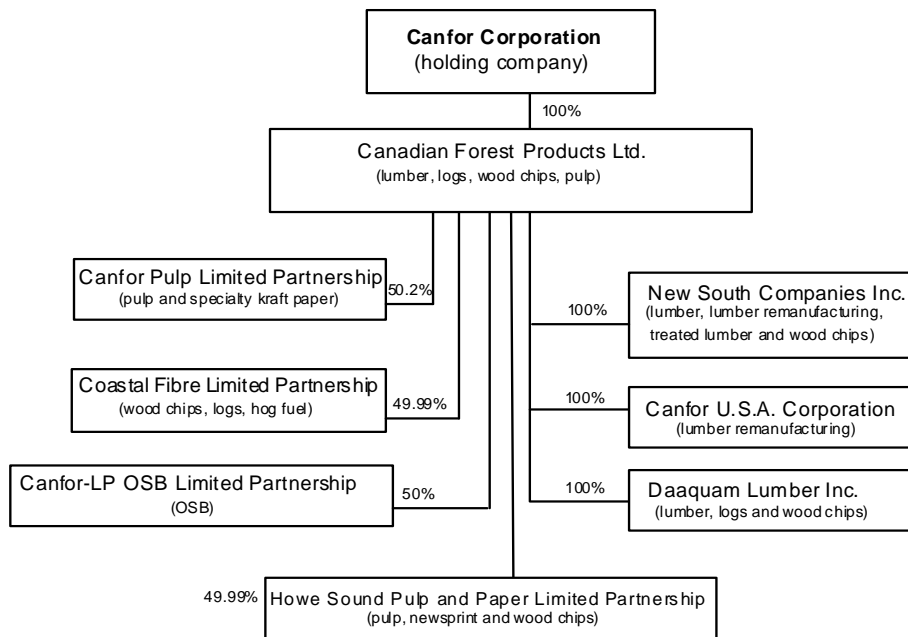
**Canfor Corporation**
(holding company)

100%

Canadian Forest Products Ltd.
(lumber, logs, wood chips, pulp)

Canfor Pulp Limited Partnership
(pulp and specialty kraft paper)

50.2%

Coastal Fibre Limited Partnership
(wood chips, logs, hog fuel)

49.99%

Canfor-LP OSB Limited Partnership
(OSB)

50%

100%

New South Companies Inc.
(lumber, lumber remanufacturing, treated lumber and wood chips)

100%

Canfor U.S.A. Corporation
(lumber remanufacturing)

100%

Daaquam Lumber Inc.
(lumber, logs and wood chips)

49.99%

Howe Sound Pulp and Paper Limited Partnership
(pulp, newsprint and wood chips)